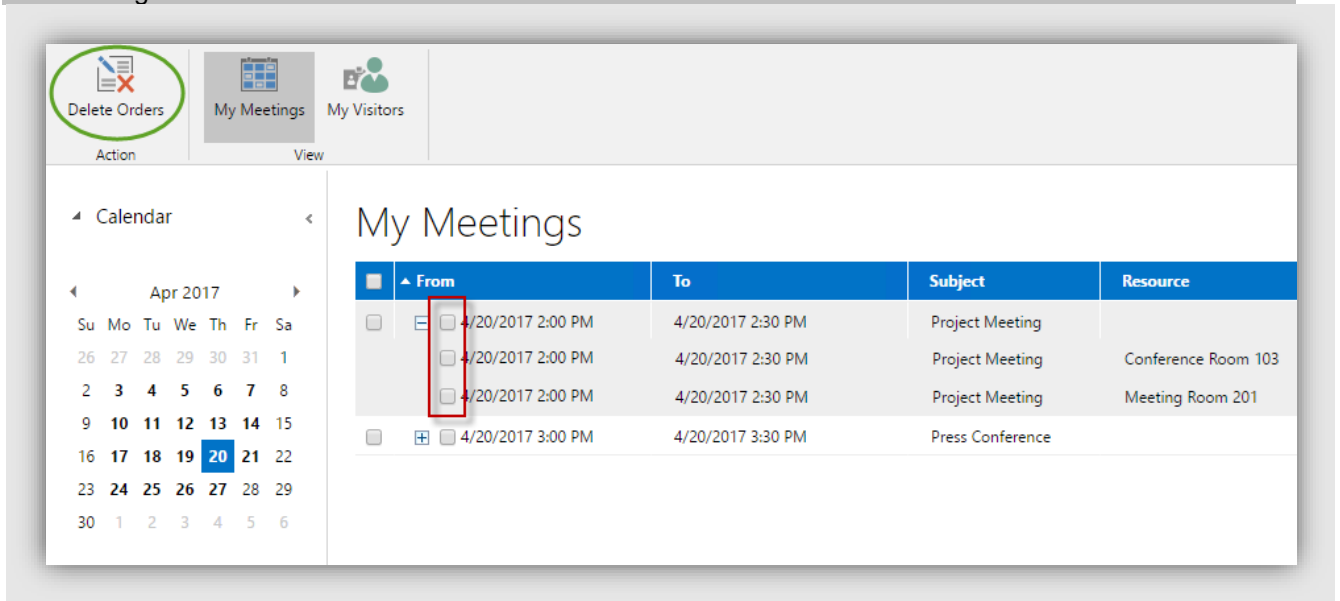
Delete Orders
Action

My Meetings My Visitors
View

Calendar

Apr 2017

| Su | Mo | Tu | We | Th | Fr | Sa |
|---|---|---|---|---|---|---|
| 26 | 27 | 28 | 29 | 30 | 31 | 1 |
| 2 | 3 | 4 | 5 | 6 | 7 | 8 |
| 9 | 10 | 11 | 12 | 13 | 14 | 15 |
| 16 | 17 | 18 | 19 | 20 | 21 | 22 |
| 23 | 24 | 25 | 26 | 27 | 28 | 29 |
| 30 | 1 | 2 | 3 | 4 | 5 | 6 |

My Meetings

| From | To | Subject | Resource |
|---|---|---|---|
| 4/20/2017 2:00 PM | 4/20/2017 2:30 PM | Project Meeting | |
| 4/20/2017 2:00 PM | 4/20/2017 2:30 PM | Project Meeting | Conference Room 103 |
| 4/20/2017 2:00 PM | 4/20/2017 2:30 PM | Project Meeting | Meeting Room 201 |
| 4/20/2017 3:00 PM | 4/20/2017 3:30 PM | Press Conference | |